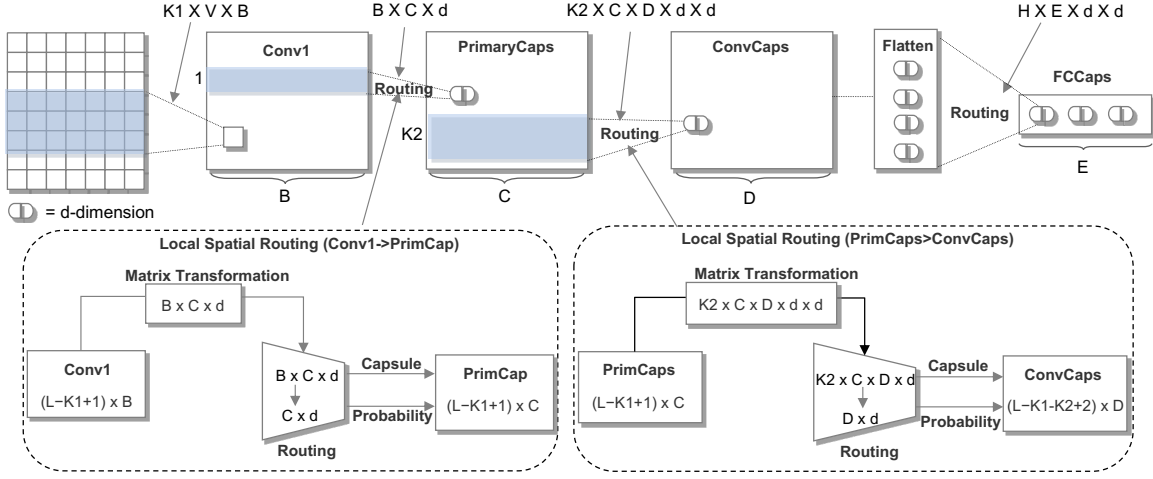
K1 X V X B

B X C X d

K2 X C X D X d X d

H X E X d X d

Conv1

1

PrimaryCaps

Routing

K2

Routing

ConvCaps

Flatten

Routing

FCCaps

B

C

D

E

= d-dimension

Local Spatial Routing (Conv1->PrimCap)

Matrix Transformation

B x C x d

Conv1

(L−K1+1) x B

B x C x d

C x d

Routing

Capsule

Probability

PrimCap

(L−K1+1) x C

Local Spatial Routing (PrimCaps>ConvCaps)

Matrix Transformation

K2 x C x D x d x d

PrimCaps

(L−K1+1) x C

K2 x C x D x d

D x d

Routing

Capsule

Probability

ConvCaps

(L−K1-K2+2) x D